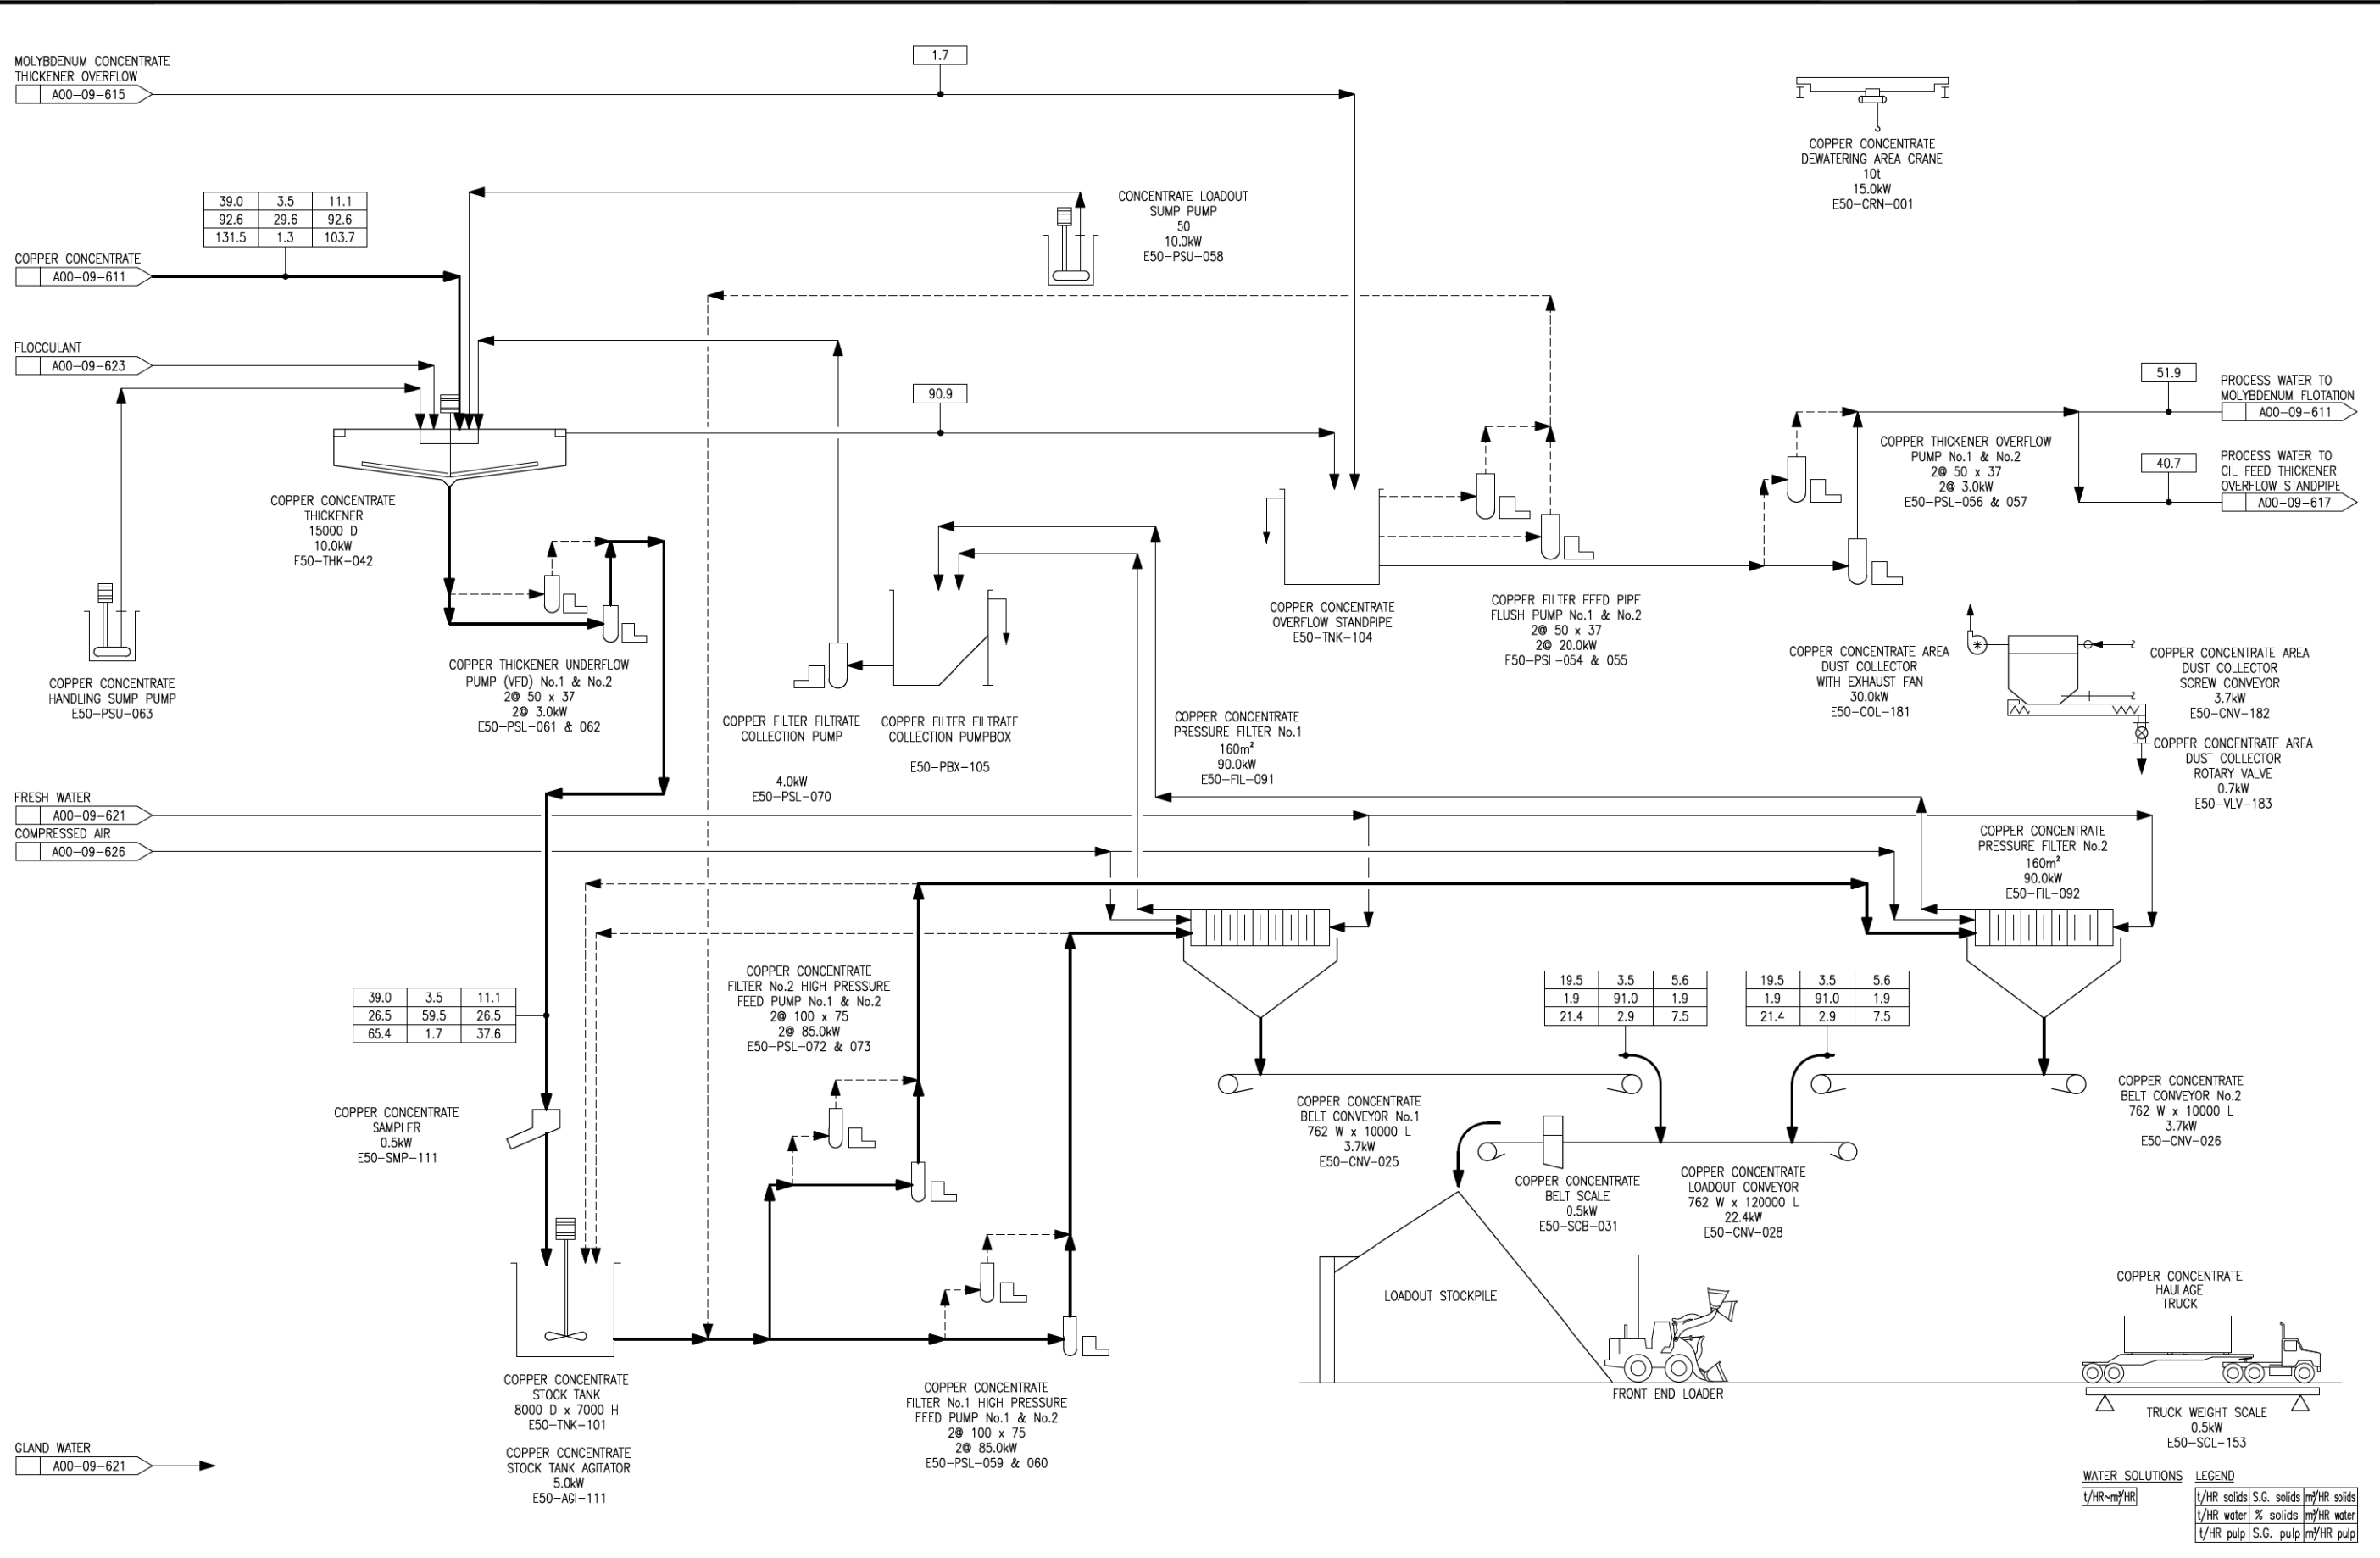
MOLYBDENUM CONCENTRATE THICKENER OVERFLOW
A00-09-615

1.7

COPPER CONCENTRATE DEWATERING AREA CRANE
10t
15.0kW
E50-CRN-001

| 39.0 | 3.5 | 11.1 |
|---|---|---|
| 92.6 | 29.6 | 92.6 |
| 131.5 | 1.3 | 103.7 |

CONCENTRATE LOADOUT SUMP PUMP
50
10.0kW
E50-PSU-058

COPPER CONCENTRATE
A00-09-611

FLOCCULANT
A00-09-623

90.9

51.9
PROCESS WATER TO MOLYBDENUM FLOTATION
A00-09-611

40.7
PROCESS WATER TO CIL FEED THICKENER OVERFLOW STANDPIPE
A00-09-617

COPPER THICKENER OVERFLOW PUMP No.1 & No.2
2@ 50 x 37
2@ 3.0kW
E50-PSL-056 & 057

COPPER CONCENTRATE THICKENER
15000 D
10.0kW
E50-THK-042

COPPER CONCENTRATE OVERFLOW STANDPIPE
E50-TNK-104

COPPER FILTER FEED PIPE FLUSH PUMP No.1 & No.2
2@ 50 x 37
2@ 20.0kW
E50-PSL-054 & 055

COPPER CONCENTRATE HANDLING SUMP PUMP
E50-PSU-063

COPPER THICKENER UNDERFLOW PUMP (VFD) No.1 & No.2
2@ 50 x 37
2@ 3.0kW
E50-PSL-061 & 062

COPPER FILTER FILTRATE COLLECTION PUMP
4.0kW
E50-PSL-070

COPPER FILTER FILTRATE COLLECTION PUMPBOX
E50-PBX-105

COPPER CONCENTRATE PRESSURE FILTER No.1
160m²
90.0kW
E50-FIL-091

COPPER CONCENTRATE AREA DUST COLLECTOR WITH EXHAUST FAN
30.0kW
E50-COL-181

COPPER CONCENTRATE AREA DUST COLLECTOR SCREW CONVEYOR
3.7kW
E50-CNV-182

COPPER CONCENTRATE AREA DUST COLLECTOR ROTARY VALVE
0.7kW
E50-VLV-183

FRESH WATER
A00-09-621
COMPRESSED AIR
A00-09-626

COPPER CONCENTRATE PRESSURE FILTER No.2
160m²
90.0kW
E50-FIL-092

| 39.0 | 3.5 | 11.1 |
|---|---|---|
| 26.5 | 59.5 | 26.5 |
| 65.4 | 1.7 | 37.6 |

COPPER CONCENTRATE FILTER No.2 HIGH PRESSURE FEED PUMP No.1 & No.2
2@ 100 x 75
2@ 85.0kW
E50-PSL-072 & 073

| 19.5 | 3.5 | 5.6 |
|---|---|---|
| 1.9 | 91.0 | 1.9 |
| 21.4 | 2.9 | 7.5 |

| 19.5 | 3.5 | 5.6 |
|---|---|---|
| 1.9 | 91.0 | 1.9 |
| 21.4 | 2.9 | 7.5 |

COPPER CONCENTRATE SAMPLER
0.5kW
E50-SMP-111

COPPER CONCENTRATE BELT CONVEYOR No.1
762 W x 10000 L
3.7kW
E50-CNV-025

COPPER CONCENTRATE BELT CONVEYOR No.2
762 W x 10000 L
3.7kW
E50-CNV-026

COPPER CONCENTRATE BELT SCALE
0.5kW
E50-SCB-031

COPPER CONCENTRATE LOADOUT CONVEYOR
762 W x 120000 L
22.4kW
E50-CNV-028

LOADOUT STOCKPILE

COPPER CONCENTRATE HAULAGE TRUCK

FRONT END LOADER

COPPER CONCENTRATE STOCK TANK
8000 D x 7000 H
E50-TNK-101

COPPER CONCENTRATE STOCK TANK AGITATOR
5.0kW
E50-AGI-111

COPPER CONCENTRATE FILTER No.1 HIGH PRESSURE FEED PUMP No.1 & No.2
2@ 100 x 75
2@ 85.0kW
E50-PSL-059 & 060

TRUCK WEIGHT SCALE
0.5kW
E50-SCL-153

GLAND WATER
A00-09-621

WATER SOLUTIONS
t/HR~m³/HR

LEGEND
| t/HR solids | S.G. solids | m³/HR solids |
|---|---|---|
| t/HR water | % solids | m³/HR water |
| t/HR pulp | S.G. pulp | m³/HR pulp |